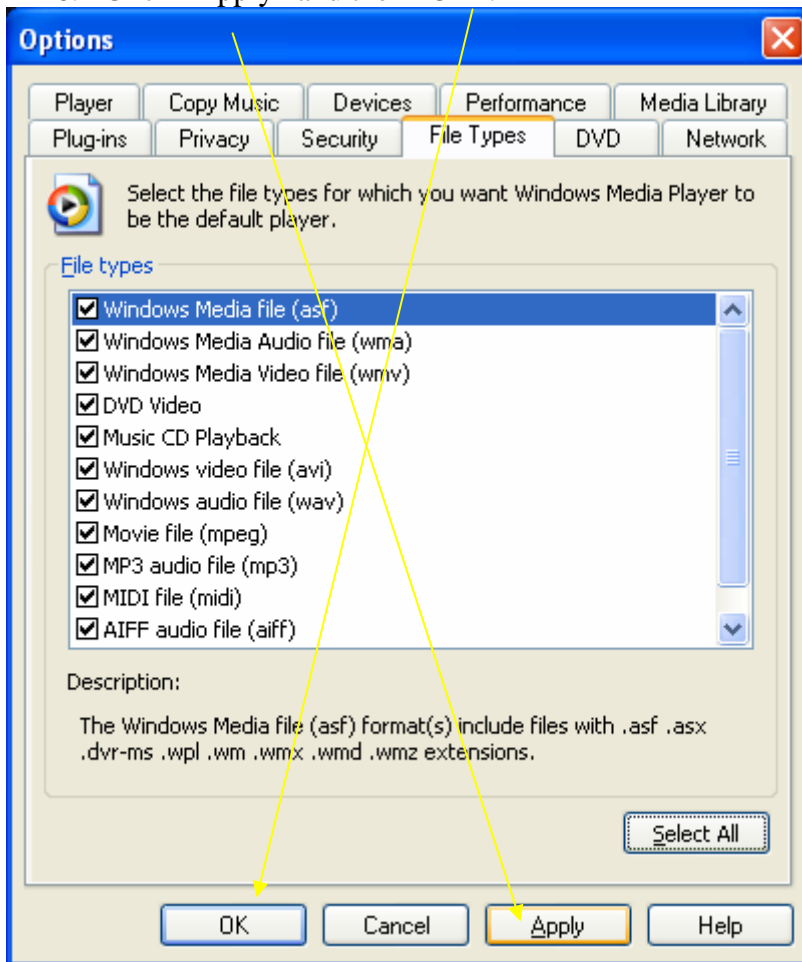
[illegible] Apply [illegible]

Options

Player | Copy Music | Devices | Performance | Media Library
Plug-ins | Privacy | Security | File Types | DVD | Network

Select the file types for which you want Windows Media Player to be the default player.

File types

Windows Media file (asf)
Windows Media Audio file (wma)
Windows Media Video file (wmv)
DVD Video
Music CD Playback
Windows video file (avi)
Windows audio file (wav)
Movie file (mpeg)
MP3 audio file (mp3)
MIDI file (midi)
AIFF audio file (aiff)

Description:

The Windows Media file (asf) format(s) include files with .asf .asx .dvr-ms .wpl .wm .wmx .wmd .wmz extensions.

Select All

OK
Cancel
Apply
Help